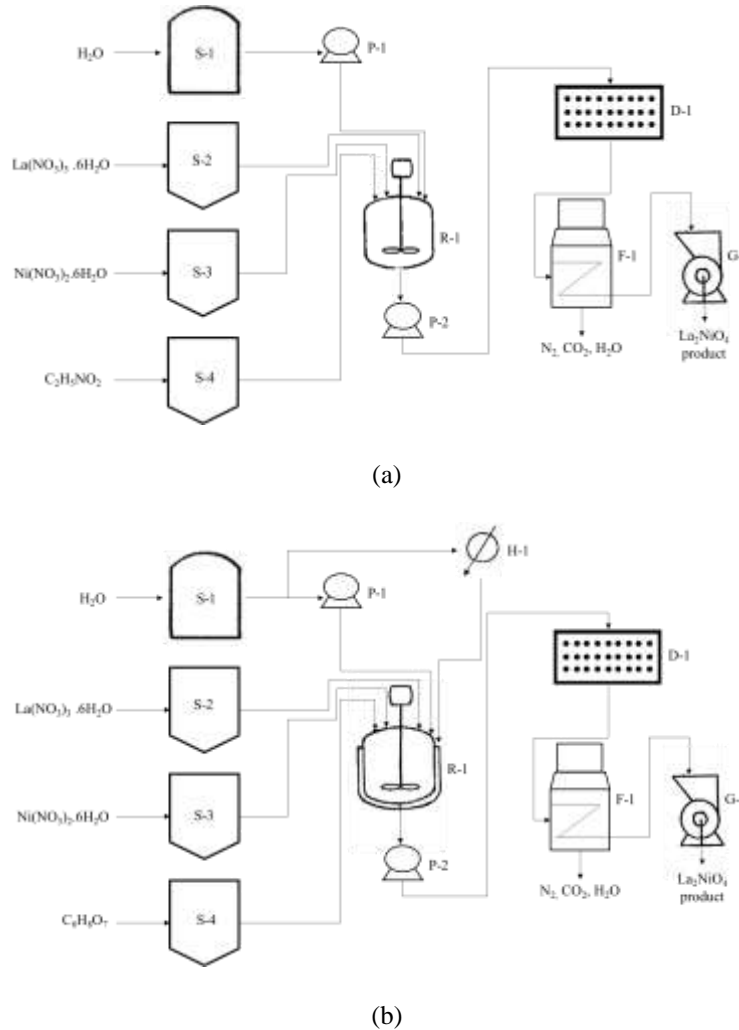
$H_2O$

S-1

P-1

D-1

$La(NO_3)_3 .6H_2O$

S-2

R-1

$Ni(NO_3)_2.6H_2O$

S-3

F-1

G

P-2

$N_2$, $CO_2$, $H_2O$

$La_2NiO_4$ product

$C_2H_5NO_2$

S-4

(a)

H-1

$H_2O$

S-1

P-1

D-1

$La(NO_3)_3 .6H_2O$

S-2

R-1

$Ni(NO_3)_2.6H_2O$

S-3

F-1

G-

P-2

$N_2$, $CO_2$, $H_2O$

$La_2NiO_4$ product

$C_6H_8O_7$

S-4

(b)